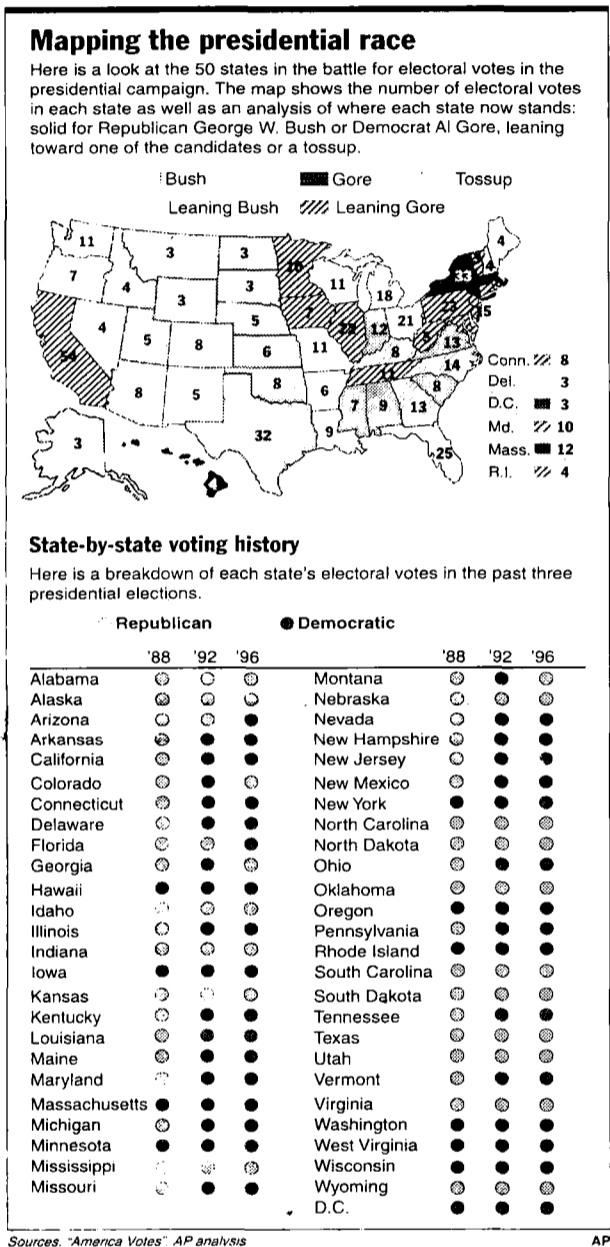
Mapping the presidential race

Here is a look at the 50 states in the battle for electoral votes in the presidential campaign. The map shows the number of electoral votes in each state as well as an analysis of where each state now stands: solid for Republican George W. Bush or Democrat Al Gore, leaning toward one of the candidates or a tossup.

Bush Gore Tossup
Leaning Bush Leaning Gore

11 7 4 3 3 3 10 4 4 5 3 3 11 18 33 54 5 8 5 22 12 21 23 6 11 8 15 13 8 5 8 6 11 14 8 3 32 9 7 9 13 25 4

Conn. 8
Del. 3
D.C. 3
Md. 10
Mass. 12
R.I. 4

State-by-state voting history

Here is a breakdown of each state's electoral votes in the past three presidential elections.

Republican Democratic

| | '88 | '92 | '96 | | '88 | '92 | '96 |
|---|---|---|---|---|---|---|---|
| Alabama | | | | Montana | | | |
| Alaska | | | | Nebraska | | | |
| Arizona | | | | Nevada | | | |
| Arkansas | | | | New Hampshire | | | |
| California | | | | New Jersey | | | |
| Colorado | | | | New Mexico | | | |
| Connecticut | | | | New York | | | |
| Delaware | | | | North Carolina | | | |
| Florida | | | | North Dakota | | | |
| Georgia | | | | Ohio | | | |
| Hawaii | | | | Oklahoma | | | |
| Idaho | | | | Oregon | | | |
| Illinois | | | | Pennsylvania | | | |
| Indiana | | | | Rhode Island | | | |
| Iowa | | | | South Carolina | | | |
| Kansas | | | | South Dakota | | | |
| Kentucky | | | | Tennessee | | | |
| Louisiana | | | | Texas | | | |
| Maine | | | | Utah | | | |
| Maryland | | | | Vermont | | | |
| Massachusetts | | | | Virginia | | | |
| Michigan | | | | Washington | | | |
| Minnesota | | | | West Virginia | | | |
| Mississippi | | | | Wisconsin | | | |
| Missouri | | | | Wyoming | | | |
| | | | | D.C. | | | |

Sources: "America Votes", AP analysis
AP